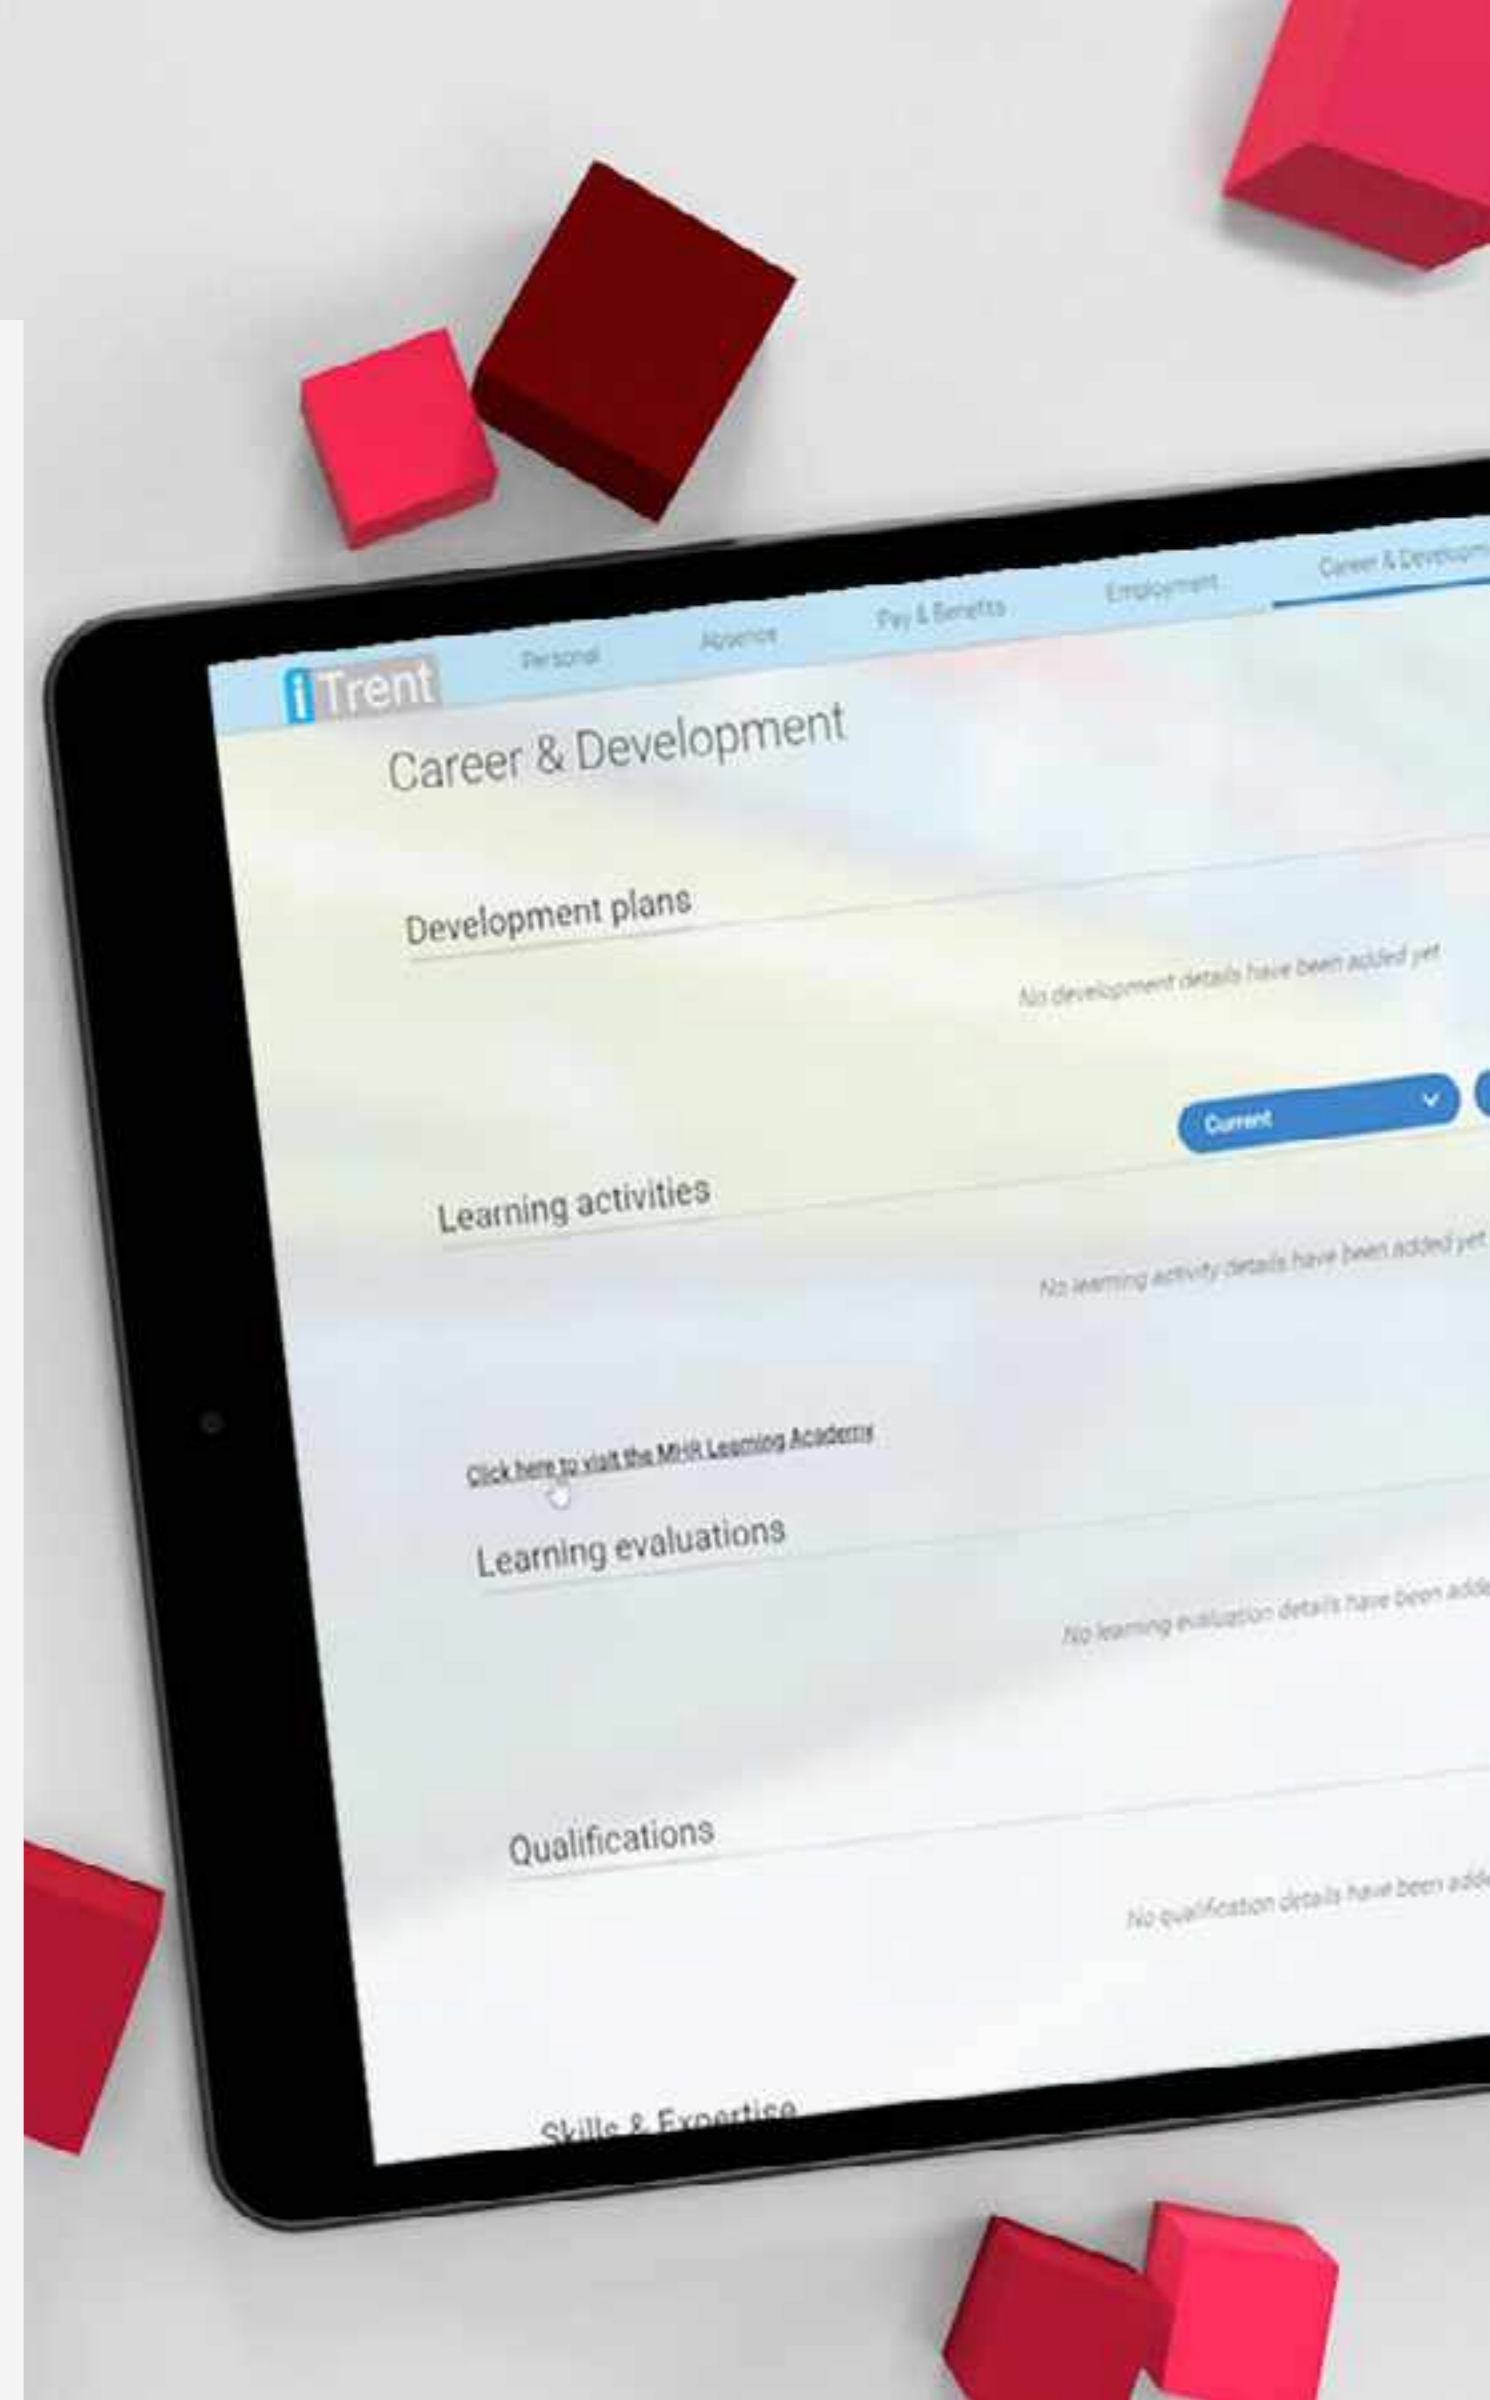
iTrent Personal Absence Pay & Benefits Employment Career & Developm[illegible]

Career & Development

Development plans

No development details have been added yet

Current

Learning activities

No learning activity details have been added yet

Click here to visit the MHR Learning Academy

Learning evaluations

No learning evaluation details have been adde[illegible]

Qualifications

No qualification details have been adde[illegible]

Skills & Expertise